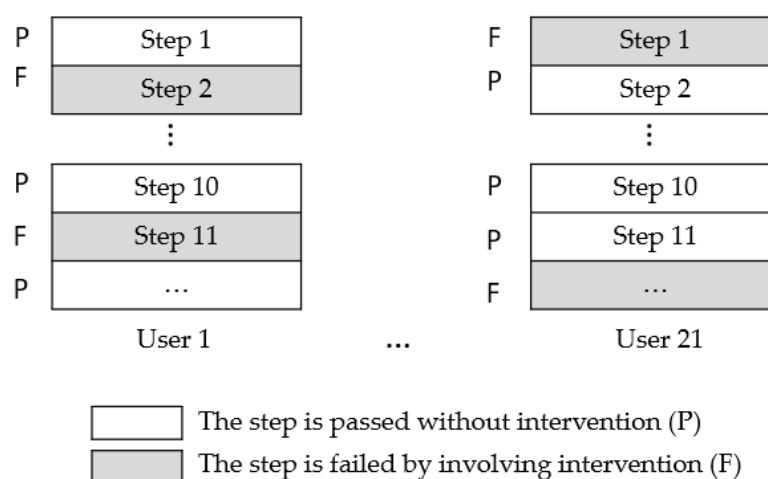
P Step 1
F Step 2
⋮
P Step 10
F Step 11
P …
User 1

…

F Step 1
P Step 2
⋮
P Step 10
P Step 11
F …
User 21

The step is passed without intervention (P)
The step is failed by involving intervention (F)